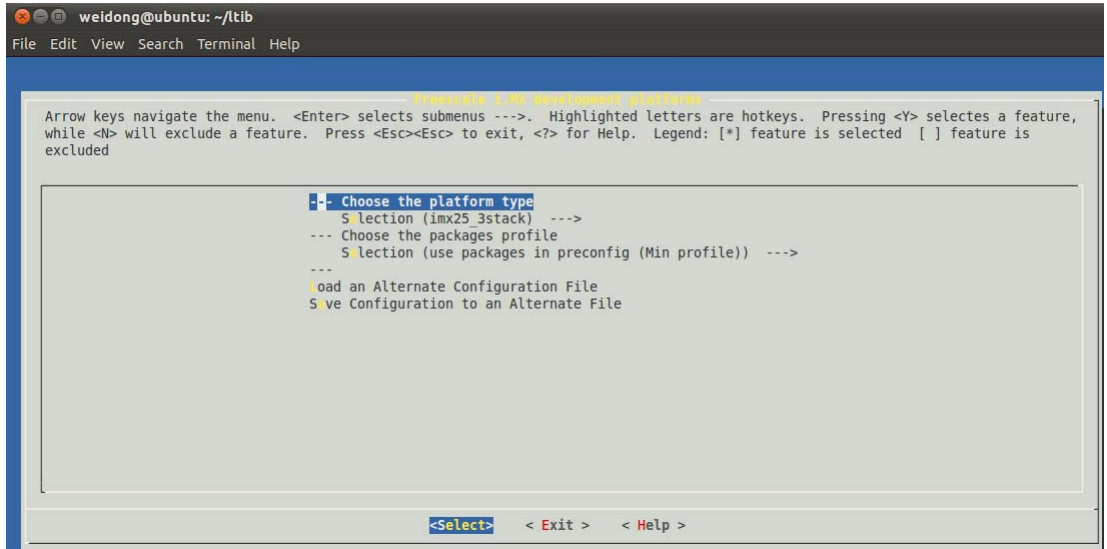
weidong@ubuntu: ~/ltib

File Edit View Search Terminal Help

Freescale i.MX development platforms

Arrow keys navigate the menu. <Enter> selects submenus --->. Highlighted letters are hotkeys. Pressing <Y> selectes a feature, while <N> will exclude a feature. Press <Esc><Esc> to exit, <?> for Help. Legend: [*] feature is selected [ ] feature is excluded

--- Choose the platform type
Selection (imx25_3stack) --->
--- Choose the packages profile
Selection (use packages in preconfig (Min profile)) --->
---
Load an Alternate Configuration File
Save Configuration to an Alternate File

<Select> < Exit > < Help >